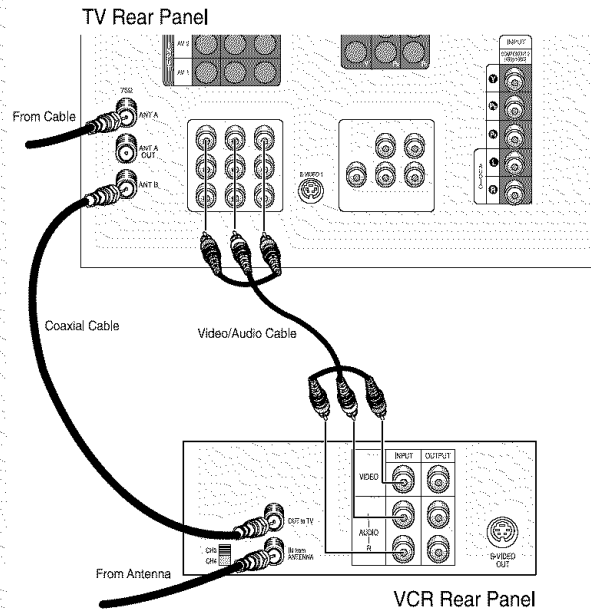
TV Rear Panel

AV 2

AV 1

INPUT

COMPONENT 2

75Ω

ANT A

From Cable

ANT A OUT

ANT B

S-VIDEO 1

Y

$P_B$

$P_R$

L

R

Coaxial Cable

Video/Audio Cable

INPUT

OUTPUT

VIDEO

AUDIO

L

R

OUT to TV

IN from ANTENNA

CH3

CH4

S-VIDEO OUT

From Antenna

VCR Rear Panel